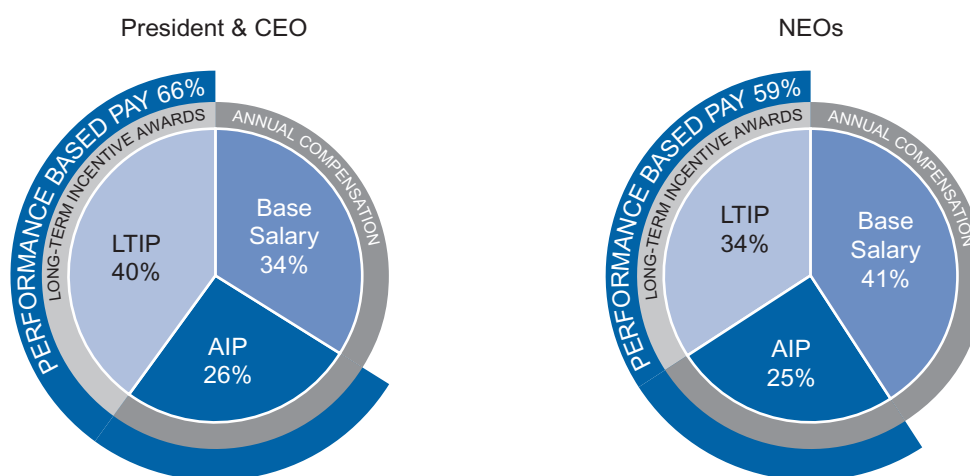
President & CEO

PERFORMANCE BASED PAY 66%

LONG-TERM INCENTIVE AWARDS

ANNUAL COMPENSATION

LTIP
40%

Base
Salary
34%

AIP
26%

NEOs

PERFORMANCE BASED PAY 59%

LONG-TERM INCENTIVE AWARDS

ANNUAL COMPENSATION

LTIP
34%

Base
Salary
41%

AIP
25%